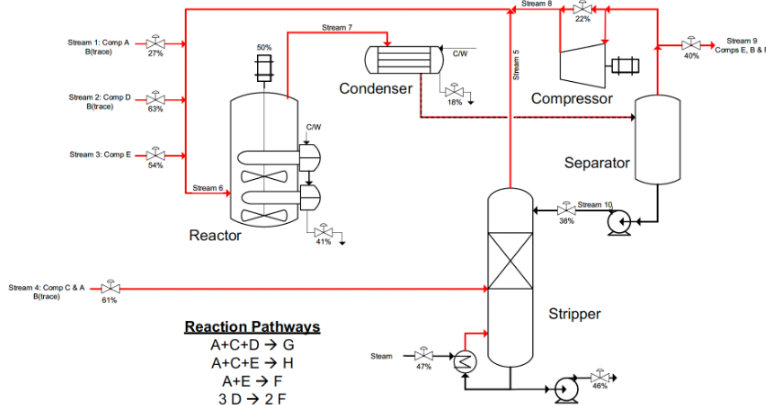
Stream 8

22%

Stream 7

50%

C/W

Condenser

18%

Stream 5

Compressor

Stream 9
Comps E, B & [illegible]

40%

Stream 1: Comp A
B(trace)

27%

Stream 2: Comp D
B(trace)

63%

Stream 3: Comp E

54%

C/W

Stream 6

41%

Reactor

Separator

Stream 10

38%

Stream 4: Comp C & A
B(trace)

61%

Stripper

Reaction Pathways
A+C+D → G
A+C+E → H
A+E → F
3 D → 2 F

Steam

47%

46%